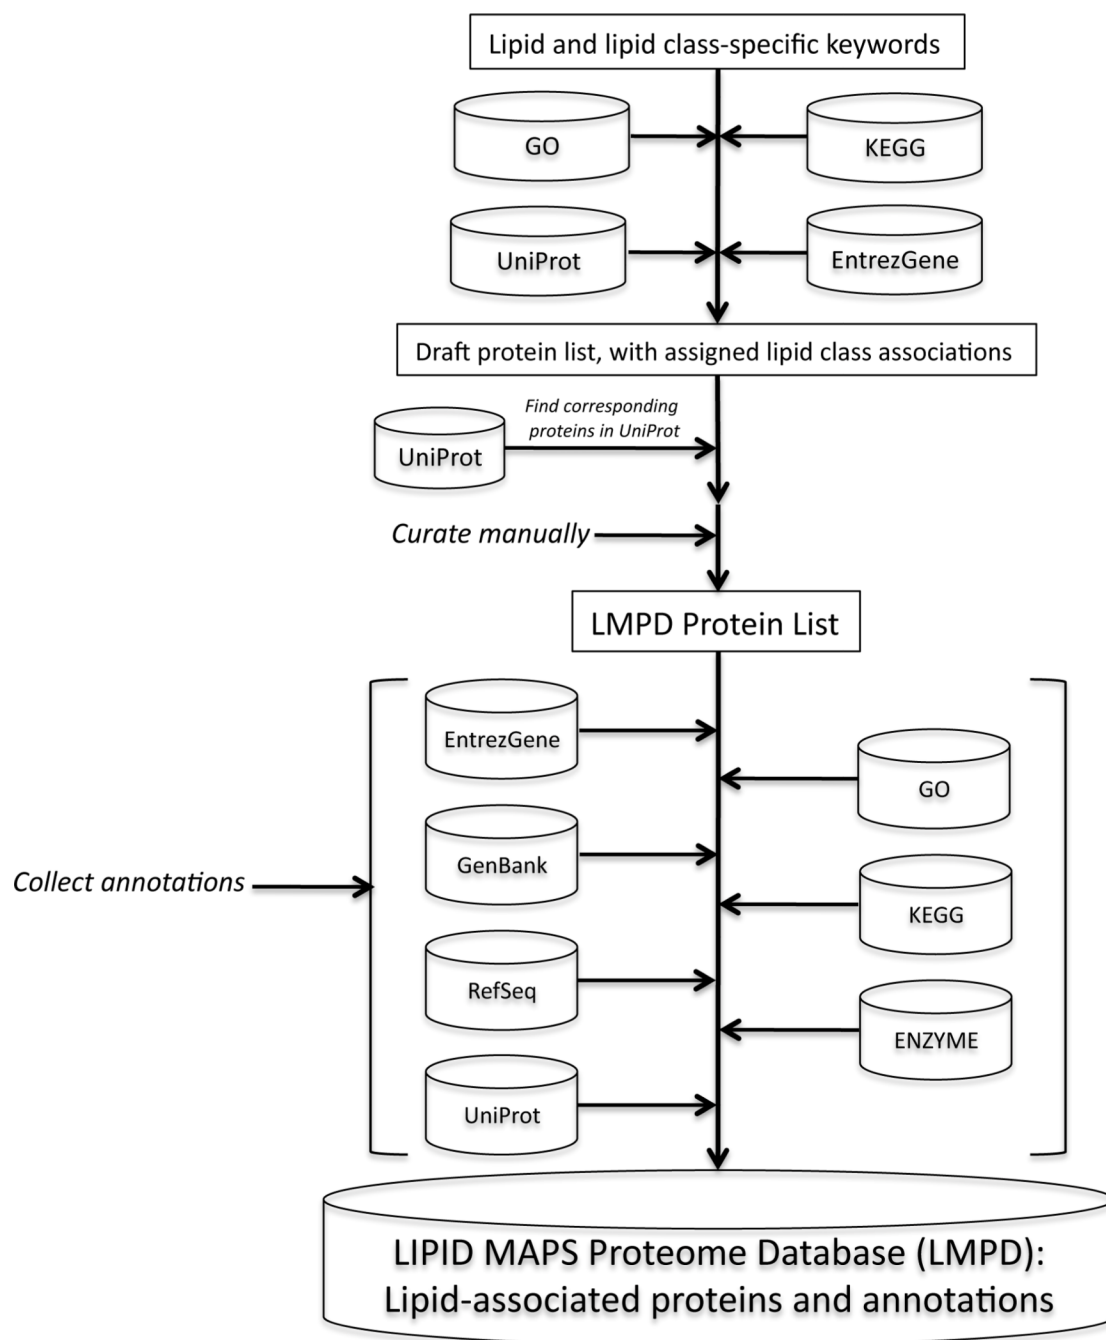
Lipid and lipid class-specific keywords

GO

KEGG

UniProt

EntrezGene

Draft protein list, with assigned lipid class associations

UniProt

Find corresponding proteins in UniProt

Curate manually

LMPD Protein List

Collect annotations

EntrezGene

GO

GenBank

KEGG

RefSeq

ENZYME

UniProt

LIPID MAPS Proteome Database (LMPD): Lipid-associated proteins and annotations